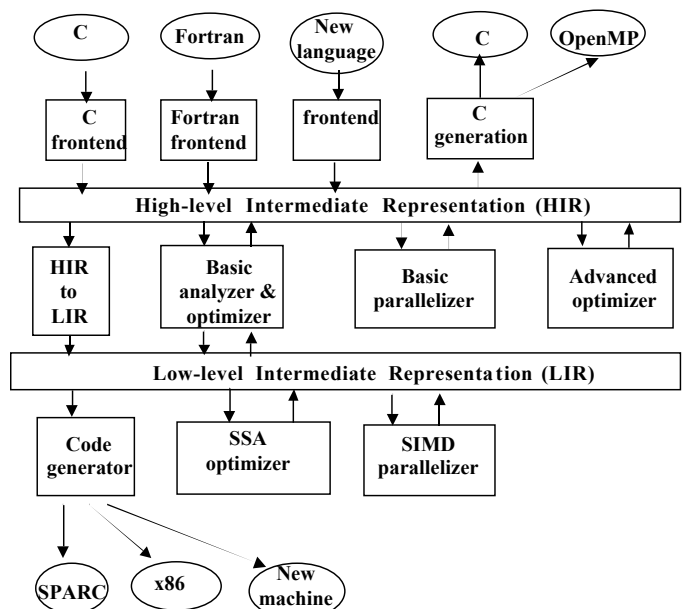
C

Fortran

New language

C

OpenMP

C frontend

Fortran frontend

frontend

C generation

High-level Intermediate Representation (HIR)

HIR to LIR

Basic analyzer & optimizer

Basic parallelizer

Advanced optimizer

Low-level Intermediate Representation (LIR)

Code generator

SSA optimizer

SIMD parallelizer

SPARC

x86

New machine